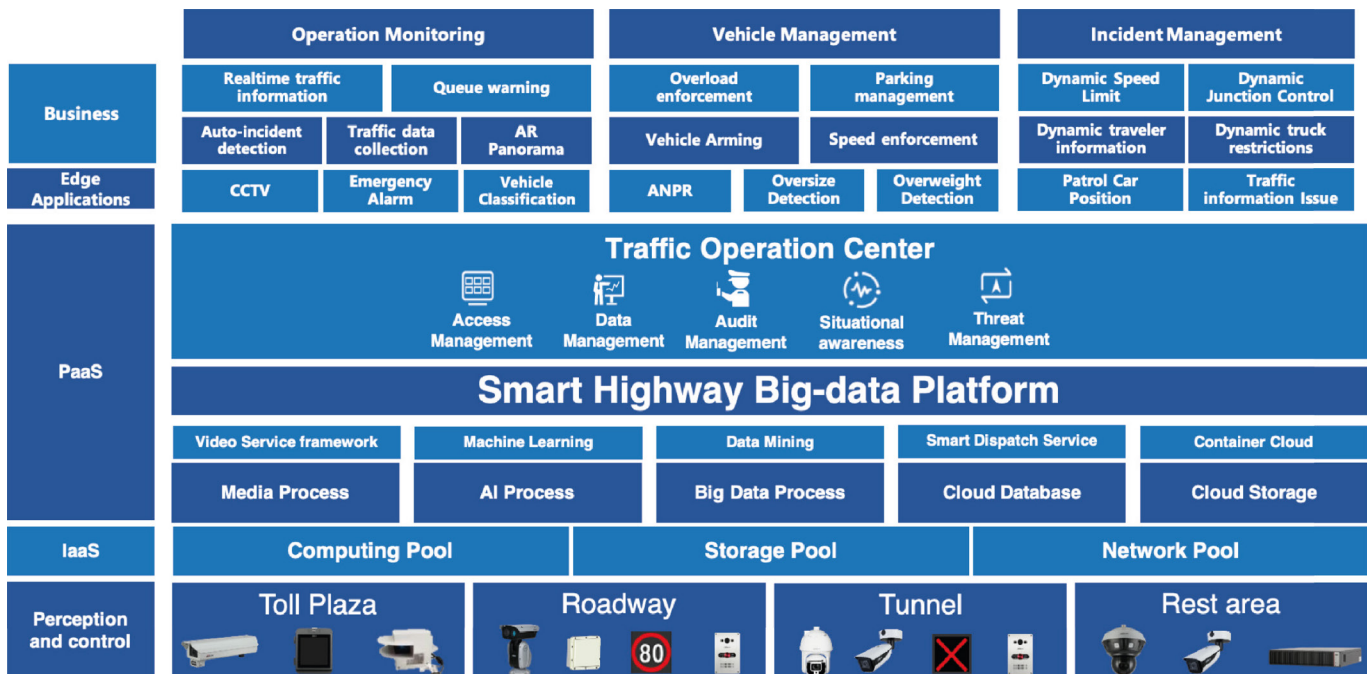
Business

Edge Applications

PaaS

IaaS

Perception and control

Operation Monitoring

Realtime traffic information

Queue warning

Auto-incident detection

Traffic data collection

AR Panorama

CCTV

Emergency Alarm

Vehicle Classification

Vehicle Management

Overload enforcement

Parking management

Vehicle Arming

Speed enforcement

ANPR

Oversize Detection

Overweight Detection

Incident Management

Dynamic Speed Limit

Dynamic Junction Control

Dynamic traveler information

Dynamic truck restrictions

Patrol Car Position

Traffic information Issue

Traffic Operation Center

Access Management

Data Management

Audit Management

Situational awareness

Threat Management

Smart Highway Big-data Platform

Video Service framework

Machine Learning

Data Mining

Smart Dispatch Service

Container Cloud

Media Process

AI Process

Big Data Process

Cloud Database

Cloud Storage

Computing Pool

Storage Pool

Network Pool

Toll Plaza

Roadway

80

Tunnel

Rest area